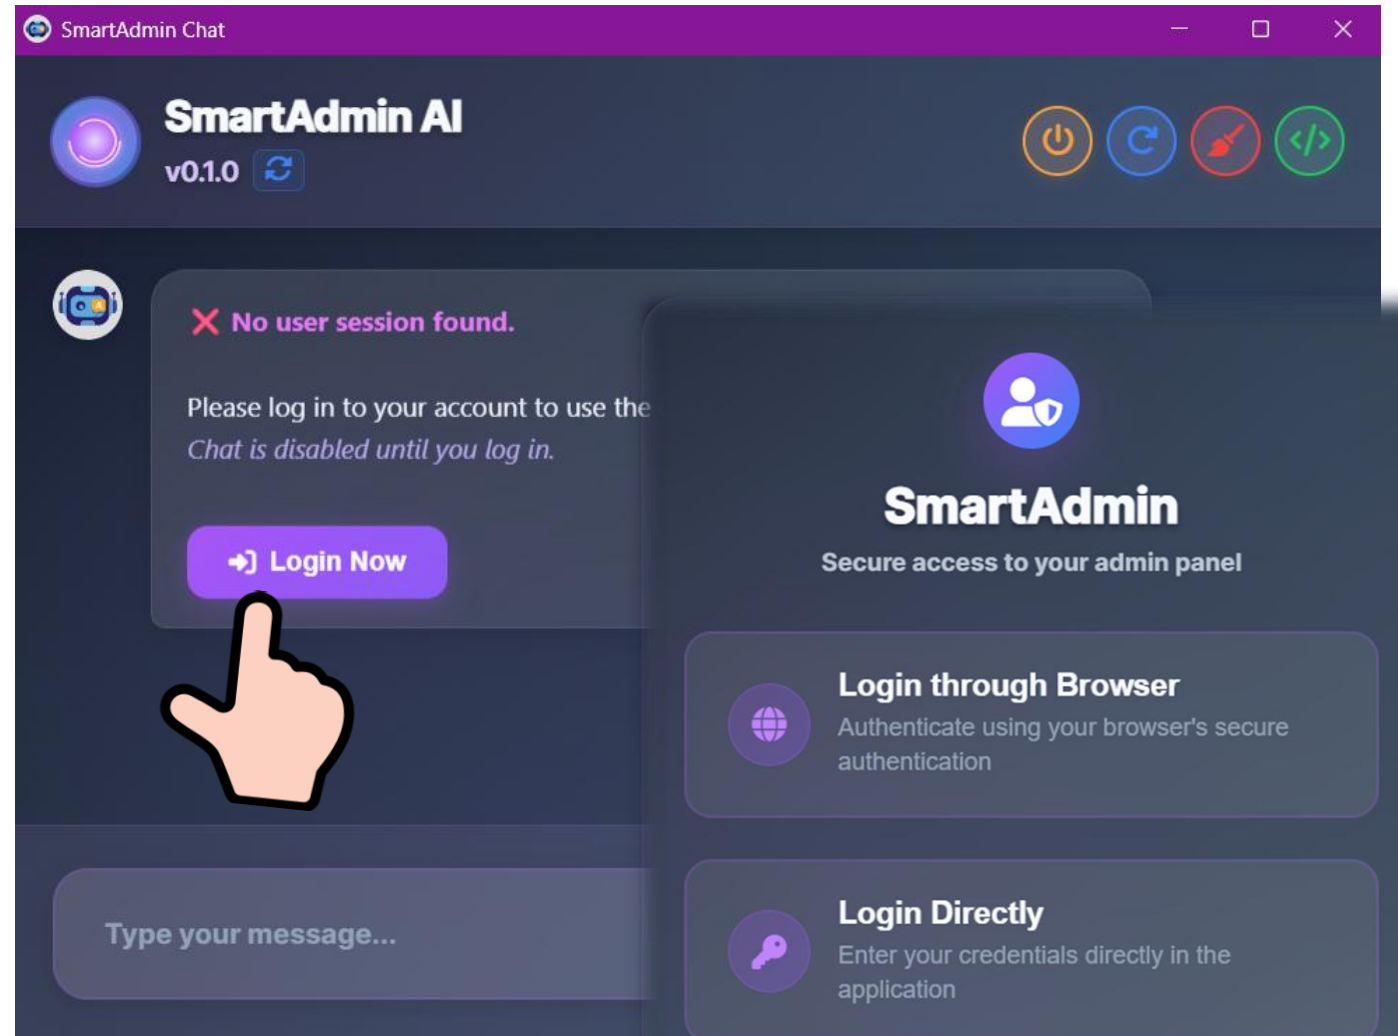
SmartAdmin Chat

SmartAdmin AI
v0.1.0

No user session found.

Please log in to your account to use the
Chat is disabled until you log in.

Login Now

Type your message...

SmartAdmin
Secure access to your admin panel

Login through Browser
Authenticate using your browser's secure authentication

Login Directly
Enter your credentials directly in the application